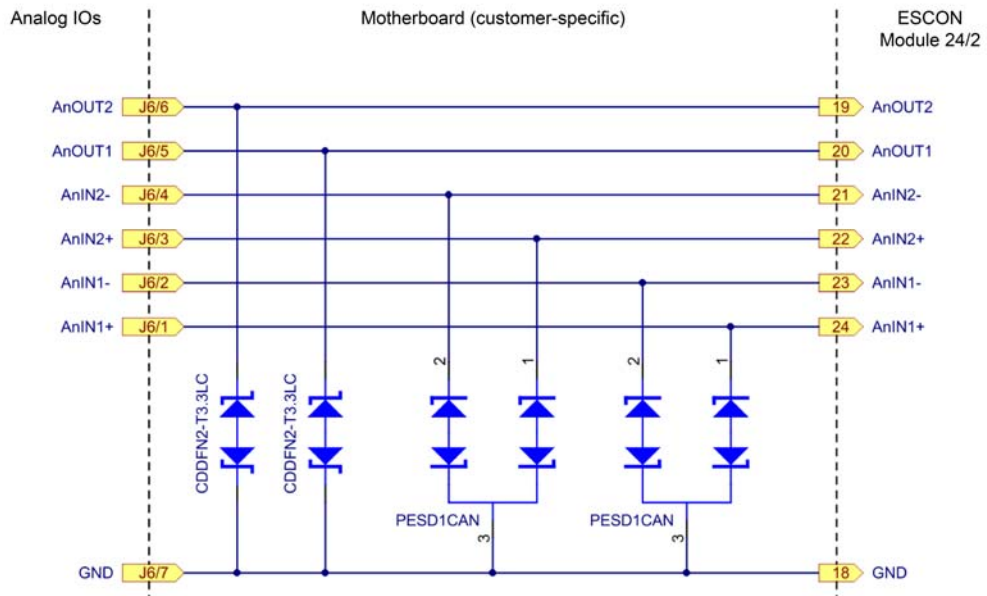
Analog IOs

Motherboard (customer-specific)

ESCON Module 24/2

AnOUT2 J6/6
AnOUT1 J6/5
AnIN2- J6/4
AnIN2+ J6/3
AnIN1- J6/2
AnIN1+ J6/1

19 AnOUT2
20 AnOUT1
21 AnIN2-
22 AnIN2+
23 AnIN1-
24 AnIN1+

CDDFN2-T3.3LC
CDDFN2-T3.3LC

2
1
2
1

PESD1CAN
3
PESD1CAN
3

GND J6/7
18 GND